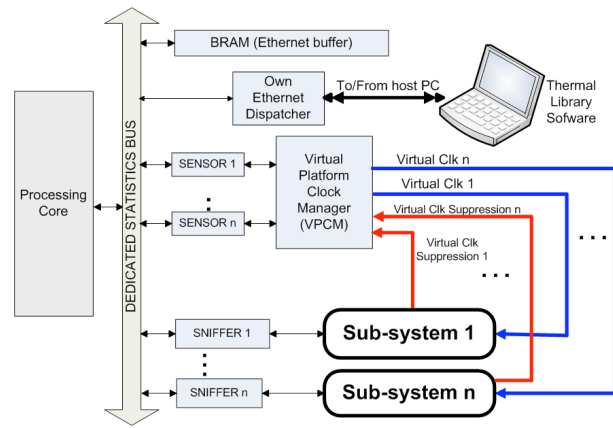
BRAM (Ethernet buffer)

Own Ethernet Dispatcher

To/From host PC

Thermal Library Sofware

Processing Core

DEDICATED STATISTICS BUS

SENSOR 1

:

SENSOR n

Virtual Platform Clock Manager (VPCM)

Virtual Clk n

Virtual Clk 1

Virtual Clk Suppression n

Virtual Clk Suppression 1

. . .

. . .

SNIFFER 1

:

SNIFFER n

Sub-system 1

Sub-system n